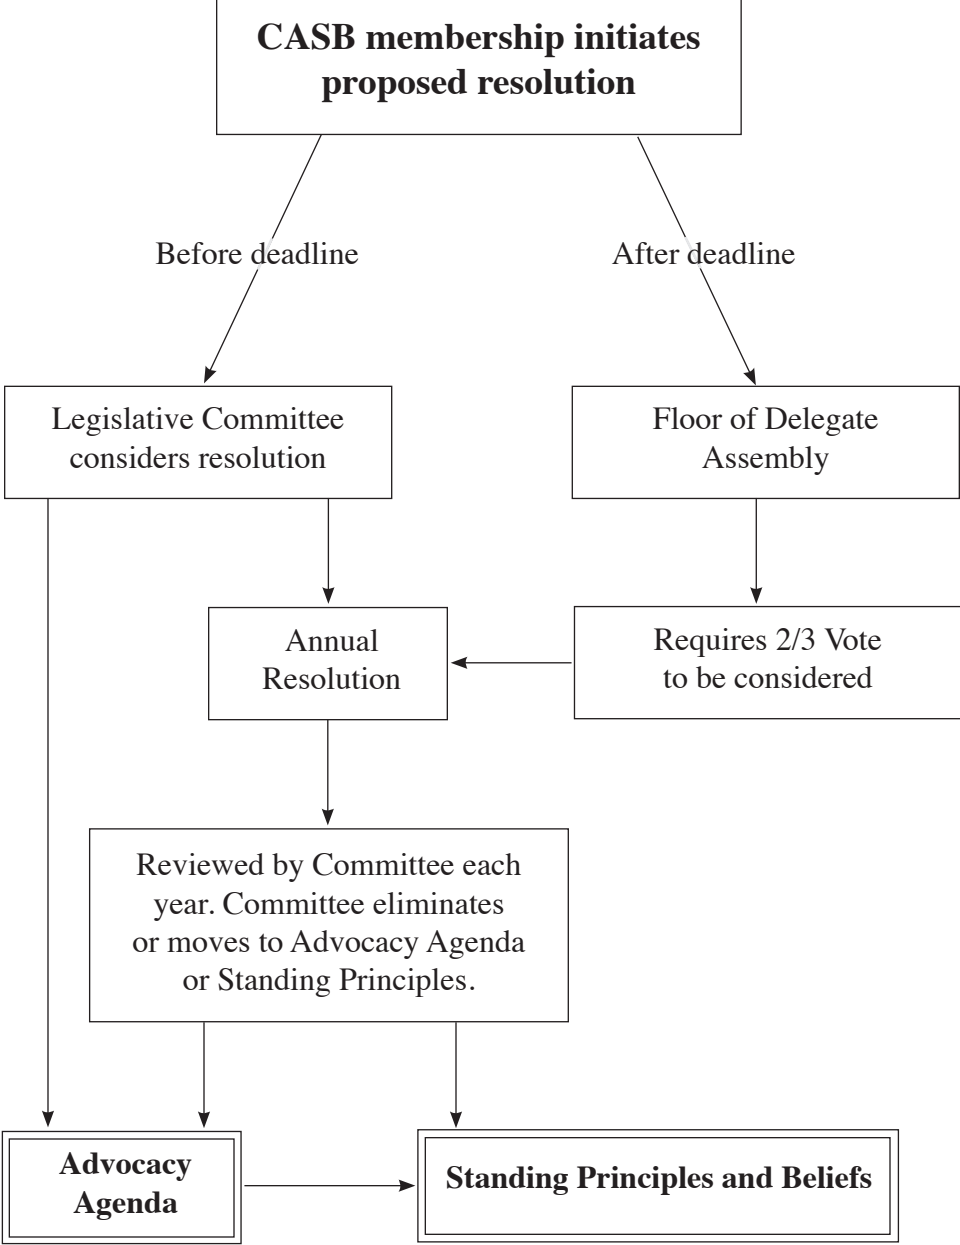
**CASB membership initiates proposed resolution**

Before deadline

After deadline

Legislative Committee considers resolution

Floor of Delegate Assembly

Annual Resolution

Requires 2/3 Vote to be considered

Reviewed by Committee each year. Committee eliminates or moves to Advocacy Agenda or Standing Principles.

**Advocacy Agenda**

**Standing Principles and Beliefs**